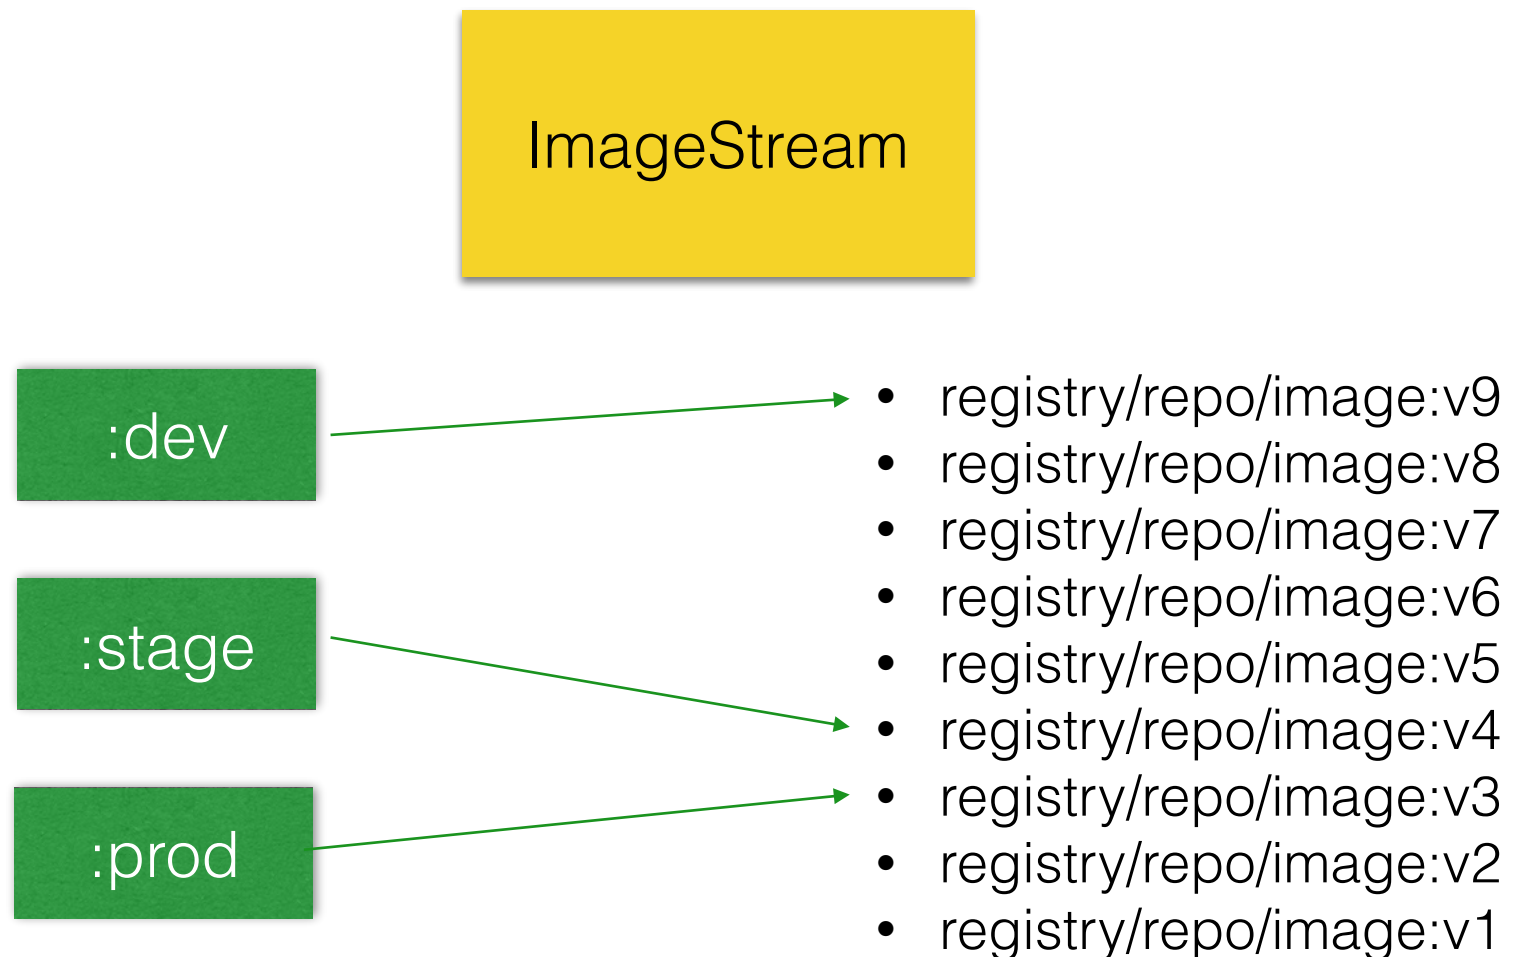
ImageStream

:dev

:stage

:prod

- registry/repo/image:v9
- registry/repo/image:v8
- registry/repo/image:v7
- registry/repo/image:v6
- registry/repo/image:v5
- registry/repo/image:v4
- registry/repo/image:v3
- registry/repo/image:v2
- registry/repo/image:v1